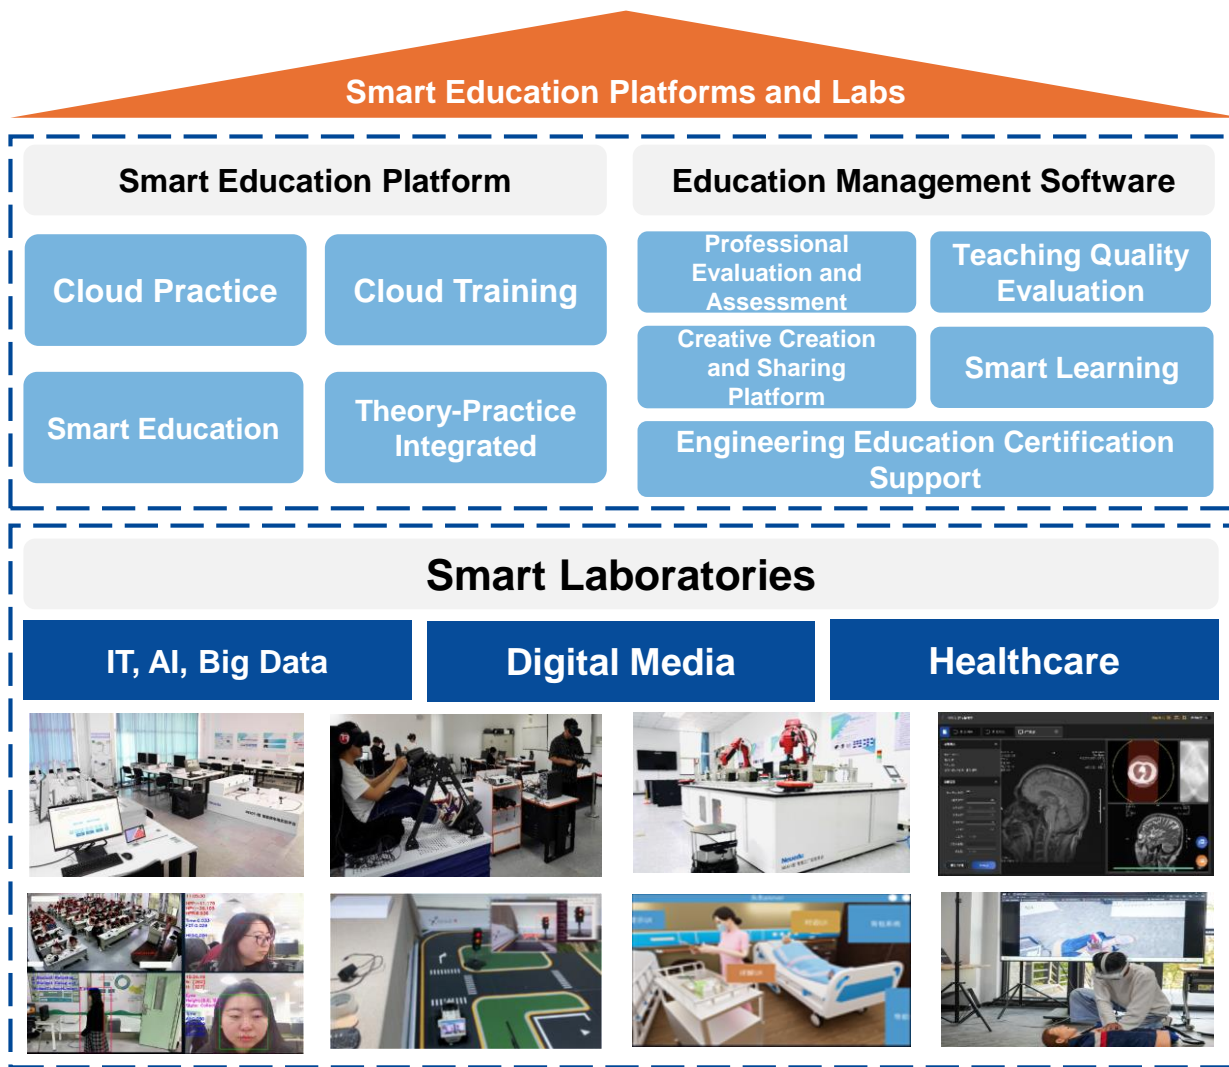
Smart Education Platforms and Labs

Smart Education Platform

Cloud Practice

Cloud Training

Smart Education

Theory-Practice Integrated

Education Management Software

Professional Evaluation and Assessment

Teaching Quality Evaluation

Creative Creation and Sharing Platform

Smart Learning

Engineering Education Certification Support

Smart Laboratories

IT, AI, Big Data

Digital Media

Healthcare